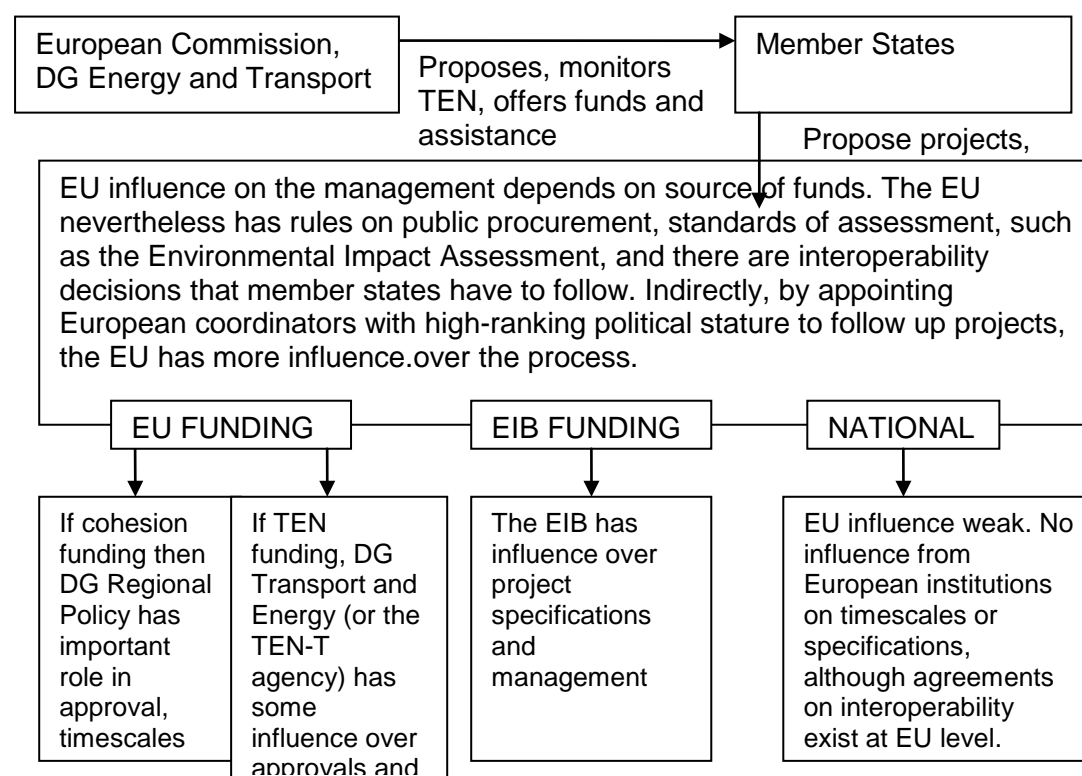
European Commission, DG Energy and Transport

Proposes, monitors TEN, offers funds and assistance

Member States

Propose projects,

EU influence on the management depends on source of funds. The EU nevertheless has rules on public procurement, standards of assessment, such as the Environmental Impact Assessment, and there are interoperability decisions that member states have to follow. Indirectly, by appointing European coordinators with high-ranking political stature to follow up projects, the EU has more influence.over the process.

EU FUNDING

EIB FUNDING

NATIONAL

If cohesion funding then DG Regional Policy has important role in approval, timescales

If TEN funding, DG Transport and Energy (or the TEN-T agency) has some influence over approvals and

The EIB has influence over project specifications and management

EU influence weak. No influence from European institutions on timescales or specifications, although agreements on interoperability exist at EU level.